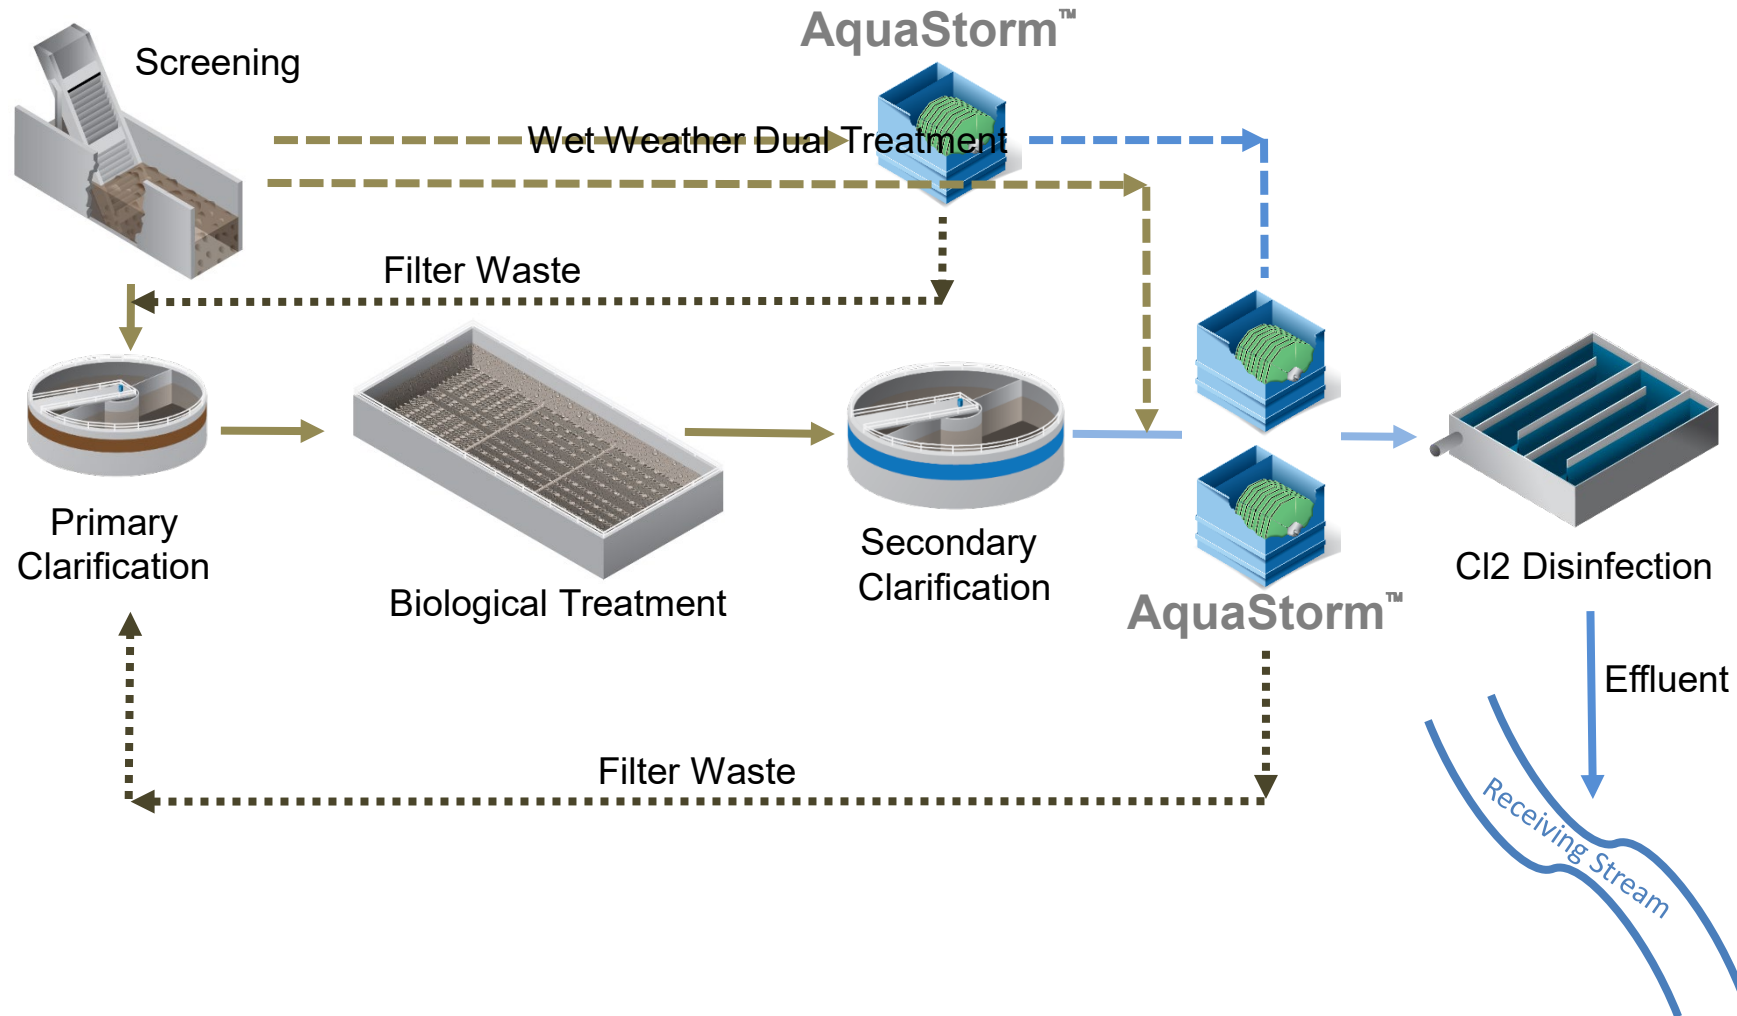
AquaStorm™

Screening

Wet Weather Dual Treatment

Filter Waste

Primary Clarification

Biological Treatment

Secondary Clarification

AquaStorm™

Cl2 Disinfection

Effluent

Receiving Stream

Filter Waste